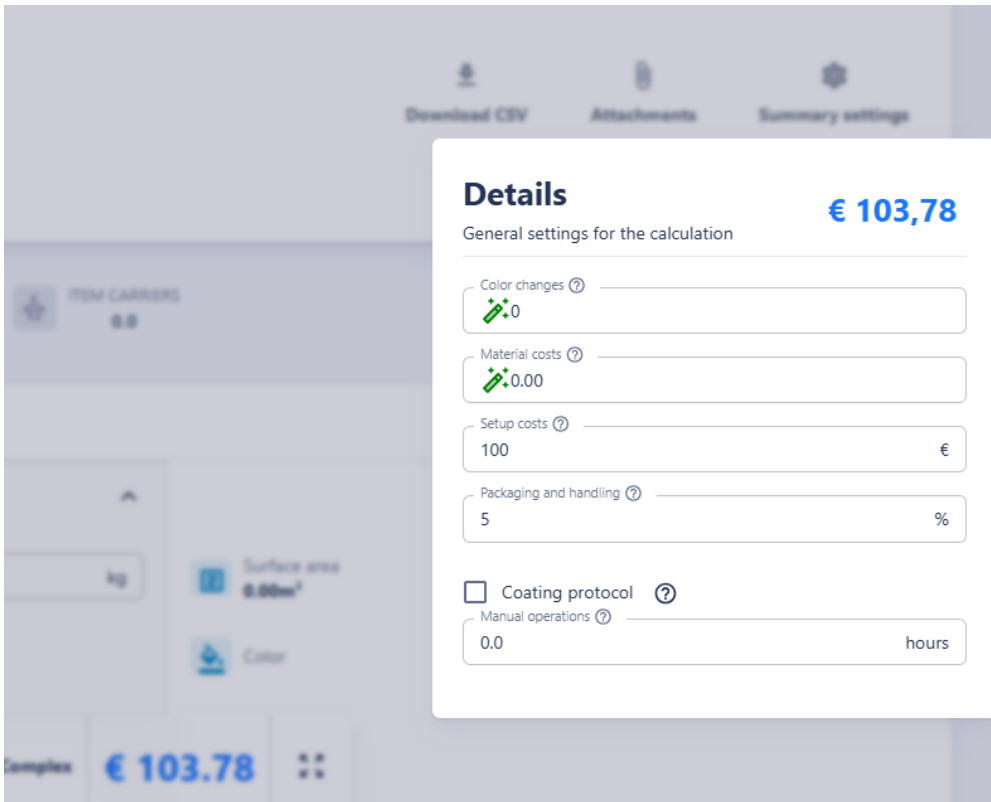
Download CSV

Attachments

Summary settings

ITEM CARRIERS
0.0

kg

Surface area
0.00m²

Color

Complex

€ 103.78

Details

€ 103,78

General settings for the calculation

Color changes ?
0

Material costs ?
0.00

Setup costs ?
100 €

Packaging and handling ?
5 %

Coating protocol ?

Manual operations ?
0.0 hours